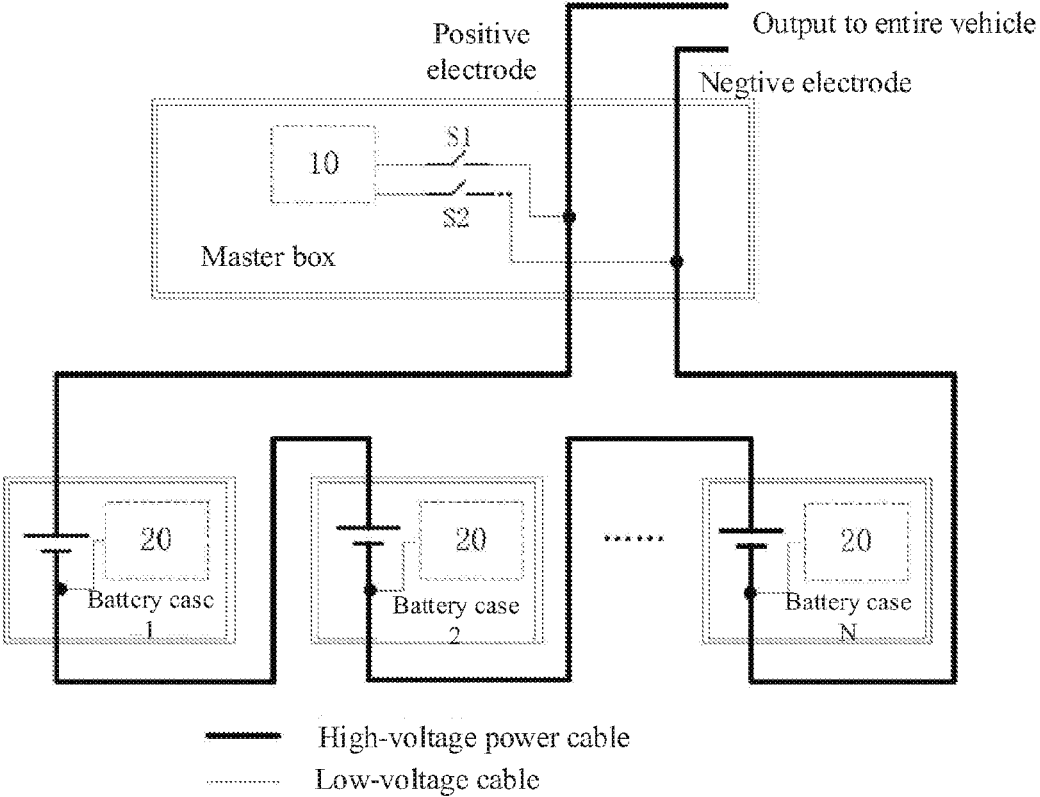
Positive electrode

Output to entire vehicle

Negtive electrode

10

S1

S2

Master box

20

Battery case 1

20

Battery case 2

.......

20

Battery case N

High-voltage power cable

Low-voltage cable